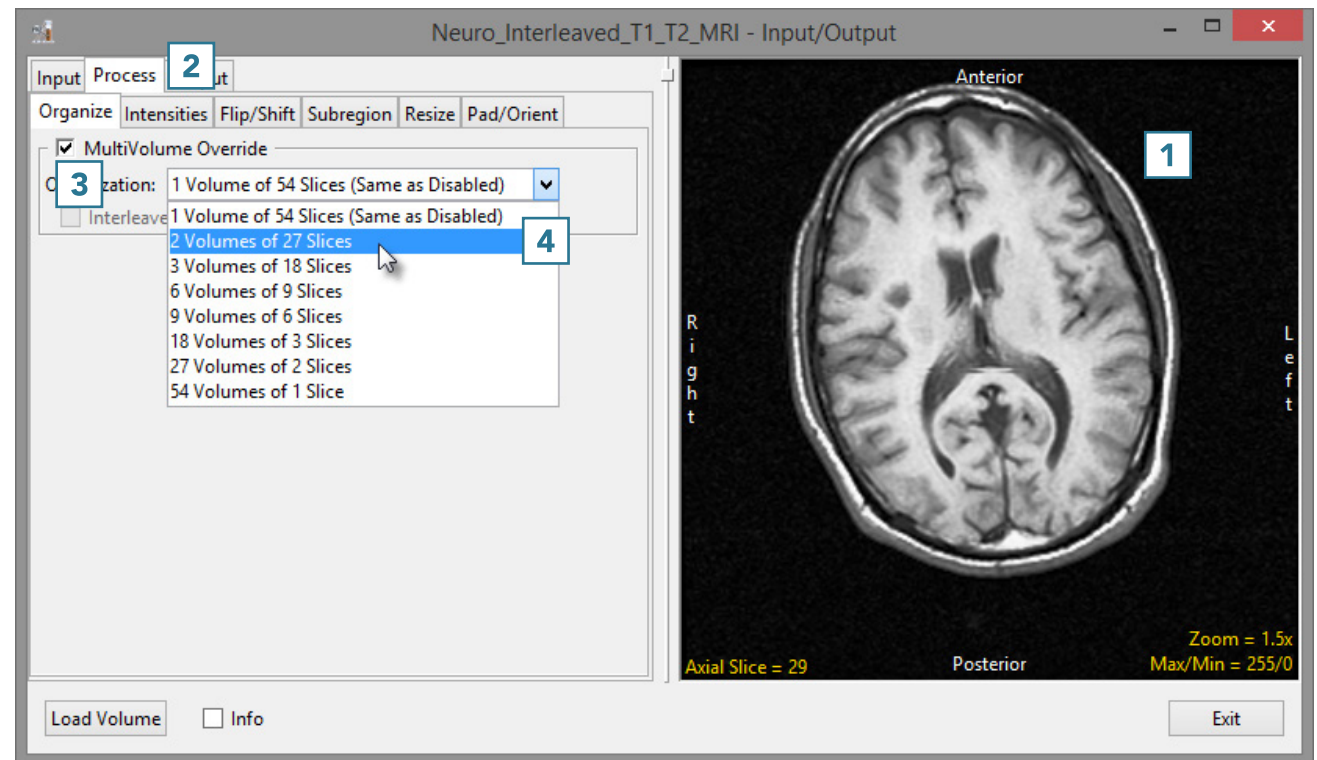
Neuro_Interleaved_T1_T2_MRI - Input/Output

Input Process 2 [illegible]ut

Organize Intensities Flip/Shift Subregion Resize Pad/Orient

MultiVolume Override

3 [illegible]zation: 1 Volume of 54 Slices (Same as Disabled)

Interleave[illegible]

1 Volume of 54 Slices (Same as Disabled)
2 Volumes of 27 Slices 4
3 Volumes of 18 Slices
6 Volumes of 9 Slices
9 Volumes of 6 Slices
18 Volumes of 3 Slices
27 Volumes of 2 Slices
54 Volumes of 1 Slice

Anterior

1

Right

Left

Zoom = 1.5x
Axial Slice = 29
Posterior
Max/Min = 255/0

Load Volume
Info
Exit